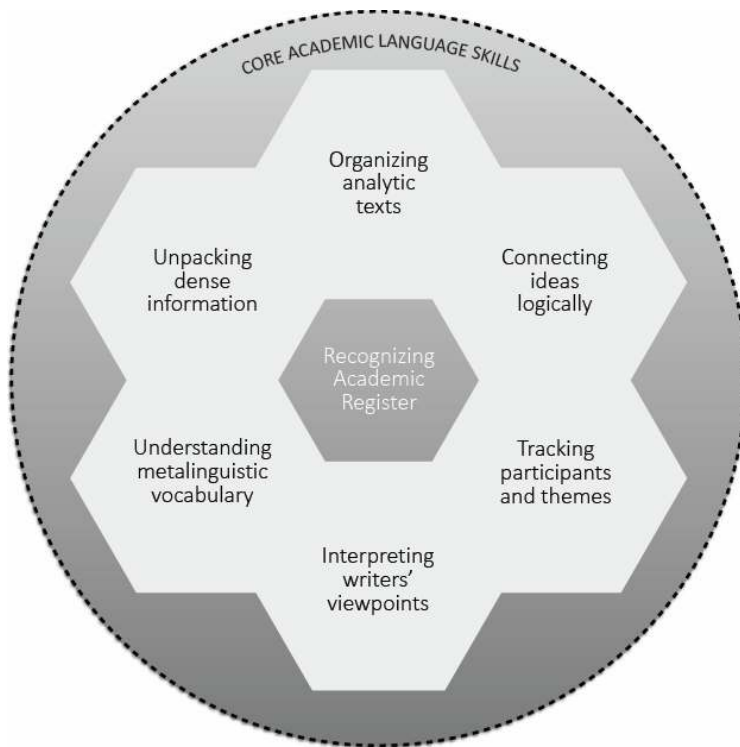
CORE ACADEMIC LANGUAGE SKILLS

Organizing analytic texts

Unpacking dense information

Connecting ideas logically

Recognizing Academic Register

Understanding metalinguistic vocabulary

Tracking participants and themes

Interpreting writers' viewpoints